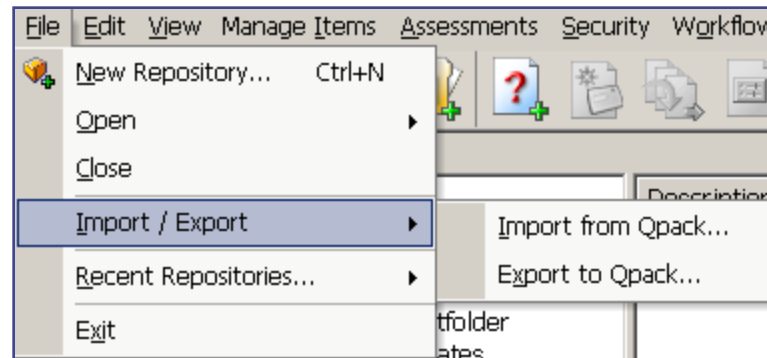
File Edit View Manage Items Assessments Security Workflow

New Repository... Ctrl+N
Open
Close
Import / Export
Recent Repositories...
Exit

Import from Qpack...
Export to Qpack...

Description
tfolder
ates